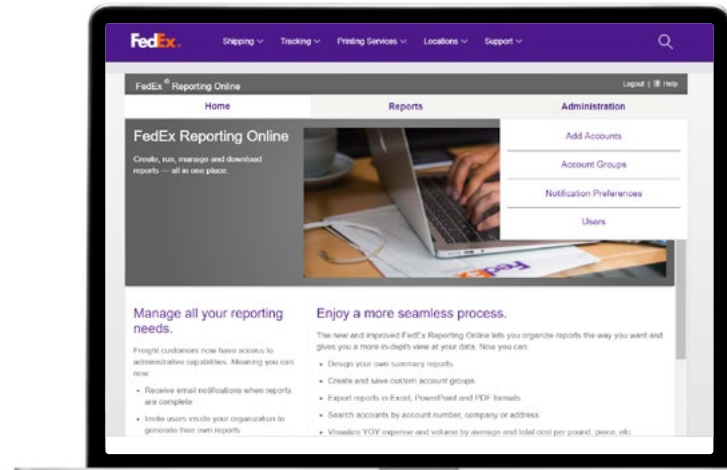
FedEx.

Shipping ∨ Tracking ∨ Printing Services ∨ Locations ∨ Support ∨

FedEx® Reporting Online

Logout | Help

Home

Reports

Administration

FedEx Reporting Online

Create, run, manage and download reports — all in one place.

Add Accounts

Account Groups

Notification Preferences

Users

Manage all your reporting needs.

Freight customers now have access to administrative capabilities. Meaning you can now:

- Receive email notifications when reports are complete
- Invite users inside your organization to generate their own reports

Enjoy a more seamless process.

The new and improved FedEx Reporting Online lets you organize reports the way you want and gives you a more in-depth view at your data. Now you can:

- Design your own summary reports
- Create and save custom account groups
- Export reports in Excel, PowerPoint and PDF formats
- Search accounts by account number, company or address
- Visualize YOY expense and volume by average and total cost per pound, piece, etc.